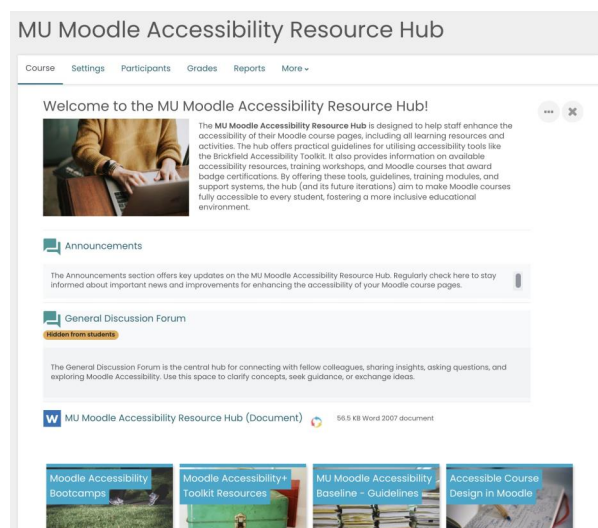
MU Moodle Accessibility Resource Hub

Course Settings Participants Grades Reports More

Welcome to the MU Moodle Accessibility Resource Hub!

The **MU Moodle Accessibility Resource Hub** is designed to help staff enhance the accessibility of their Moodle course pages, including all learning resources and activities. The hub offers practical guidelines for utilising accessibility tools like the Brickfield Accessibility Toolkit. It also provides information on available accessibility resources, training workshops, and Moodle courses that award badge certifications. By offering these tools, guidelines, training modules, and support systems, the hub (and its future iterations) aim to make Moodle courses fully accessible to every student, fostering a more inclusive educational environment.

Announcements

The Announcements section offers key updates on the MU Moodle Accessibility Resource Hub. Regularly check here to stay informed about important news and improvements for enhancing the accessibility of your Moodle course pages.

General Discussion Forum

Hidden from students

The General Discussion Forum is the central hub for connecting with fellow colleagues, sharing insights, asking questions, and exploring Moodle Accessibility. Use this space to clarify concepts, seek guidance, or exchange ideas.

MU Moodle Accessibility Resource Hub (Document) 56.5 KB Word 2007 document

Moodle Accessibility Bootcamps

Moodle Accessibility+ Toolkit Resources

MU Moodle Accessibility Baseline - Guidelines

Accessible Course Design in Moodle